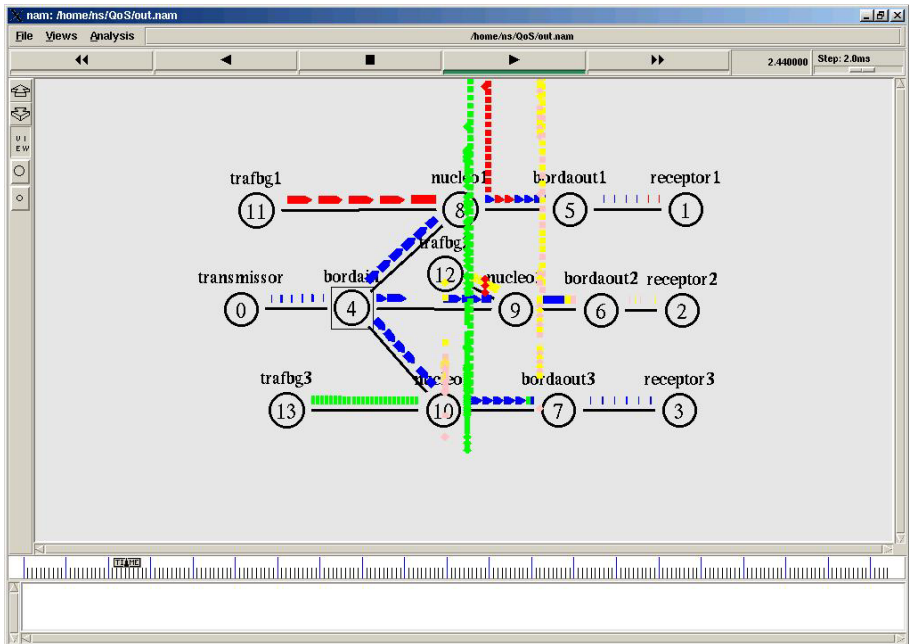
nam: /home/ns/QoS/out.nam

File Views Analysis /home/ns/QoS/out.nam

2.440000 Step: 2.0ms

trafbg1
11
nucleo1
8
bordaout1
5
receptor1
1
trafbg2
12
transmissor
0
bordai
4
nucleo
9
bordaout2
6
receptor2
2
trafbg3
13
nucleo
10
bordaout3
7
receptor3
3